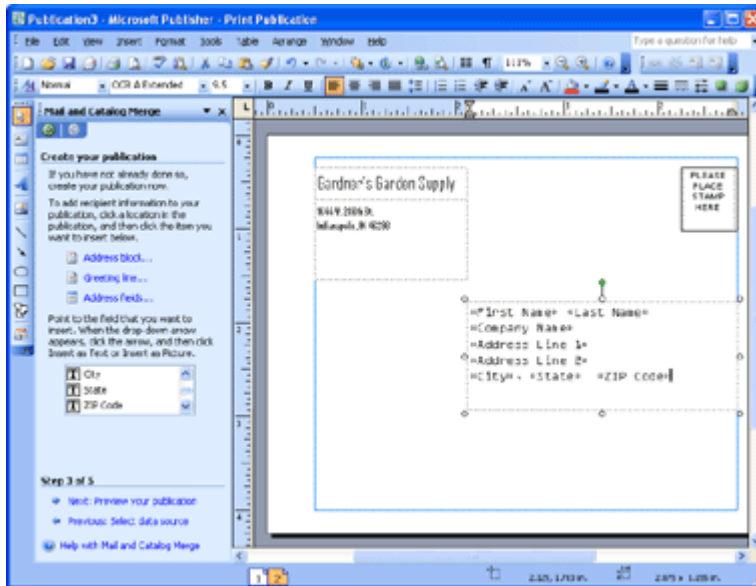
Publication3 - Microsoft Publisher - Print Publication

File Edit View Insert Format Tools Table Arrange Window Help

Type a question for help

113%

Normal OCR A Extended 9.5

Mail and Catalog Merge

Create your publication

If you have not already done so, create your publication now.

To add recipient information to your publication, click a location in the publication, and then click the item you want to insert below.

Address block...

Greeting line...

Address fields...

Point to the field that you want to insert. When the drop-down arrow appears, click the arrow, and then click Insert as Text or Insert as Picture.

City

State

ZIP Code

Step 3 of 5

Next: Preview your publication

Previous: Select data source

Help with Mail and Catalog Merge

Gardner's Garden Supply

1644 W. 2886 St.
Indianapolis, IN 46290

PLEASE PLACE STAMP HERE

«First Name» «Last Name»
«Company Name»
«Address Line 1»
«Address Line 2»
«City», «State» «ZIP Code»

1 2

2.125, 1.793 in.

2.875 x 1.235 in.